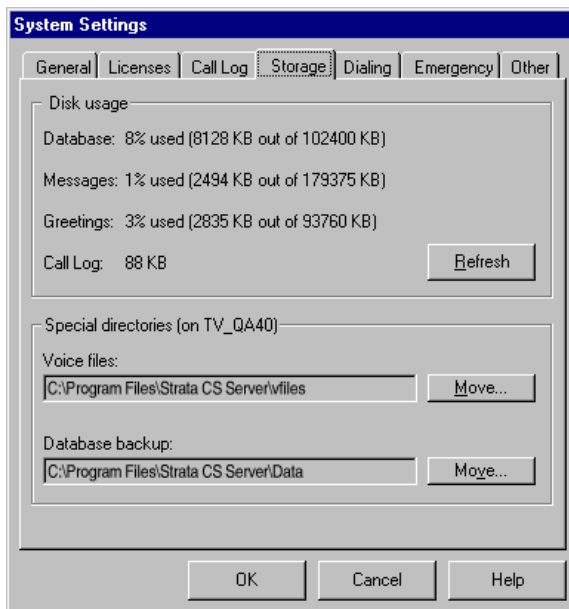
System Settings

General | Licenses | Call Log | Storage | Dialing | Emergency | Other

Disk usage

Database: 8% used (8128 KB out of 102400 KB)

Messages: 1% used (2494 KB out of 179375 KB)

Greetings: 3% used (2835 KB out of 93760 KB)

Call Log: 88 KB

Refresh

Special directories (on TV_QA40)

Voice files:

C:\Program Files\Strata CS Server\vfiles

Move...

Database backup:

C:\Program Files\Strata CS Server\Data

Move...

OK

Cancel

Help